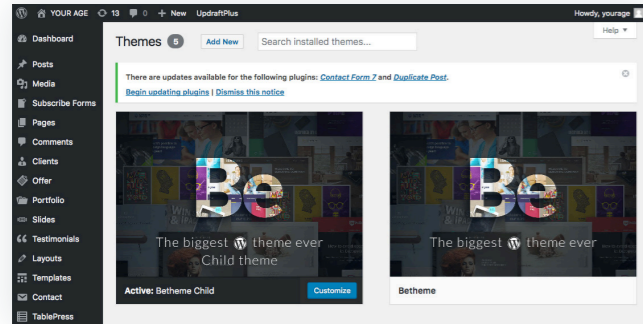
YOUR AGE 13 0 + New UpdraftPlus Howdy, yourage

Dashboard
Posts
Media
Subscribe Forms
Pages
Comments
Clients
Offer
Portfolio
Slides
Testimonials
Layouts
Templates
Contact
TablePress

Themes 5 Add New Search installed themes... Help ▾

There are updates available for the following plugins: Contact Form 7 and Duplicate Post.

Begin updating plugins | Dismiss this notice

Be

The biggest theme ever
Child theme

Active: Betheme Child Customize

Be

The biggest theme ever

Betheme